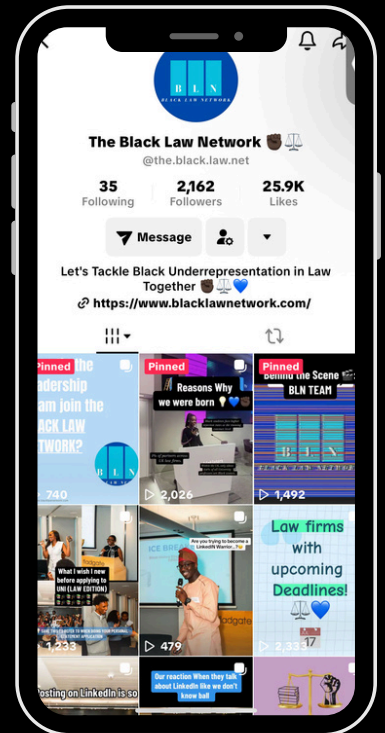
BLN
BLACK LAW NETWORK

The Black Law Network ✊🏿⚖️

@the.black.law.net

35 Following
2,162 Followers
25.9K Likes

Message

Let's Tackle Black Underrepresentation in Law Together ✊🏿⚖️💙

https://www.blacklawnetwork.com/

Pinned
the leadership team join the BLACK LAW NETWORK?
BLN
740

Pinned
Reasons Why we were born 💡💙✊🏿
2,026

Pinned
Behind the Scene BLN TEAM
BLN
1,492

What I wish I new before applying to UNI (LAW EDITION)
1,233

Are you trying to become a LinkedIn Warrior...
479

Law firms with upcoming Deadlines!
⚖️💙
2,333

Posting on LinkedIn is so

Our reaction When they talk about LinkedIn like we don't know ball